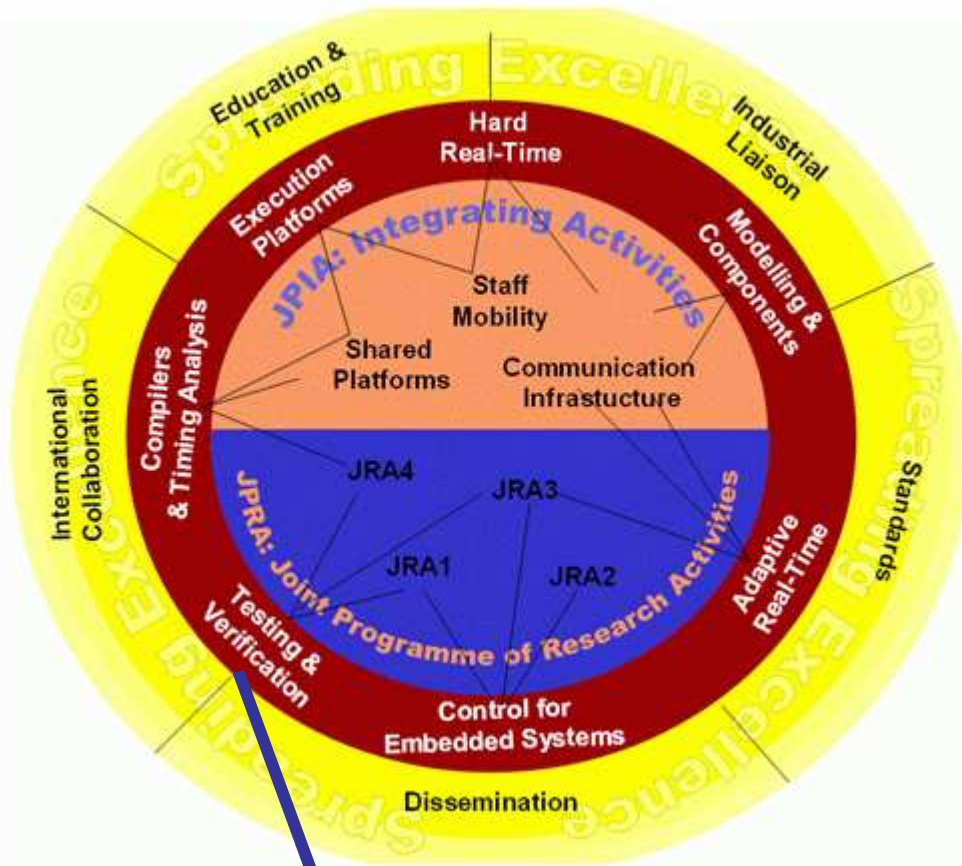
Spreading Excellence

Spreading Excellence

Spreading Excellence

Education & Training

Industrial Liaison

Standards

Dissemination

International Collaboration

Hard Real-Time

Modelling & Components

Adaptive Real-Time

Control for Embedded Systems

Testing & Verification

Compilers & Timing Analysis

Execution Platforms

JPIA: Integrating Activities

Staff Mobility

Shared Platforms

Communication Infrastucture

JRA4

JRA3

JRA1

JRA2

JPRA: Joint Programme of Research Activities